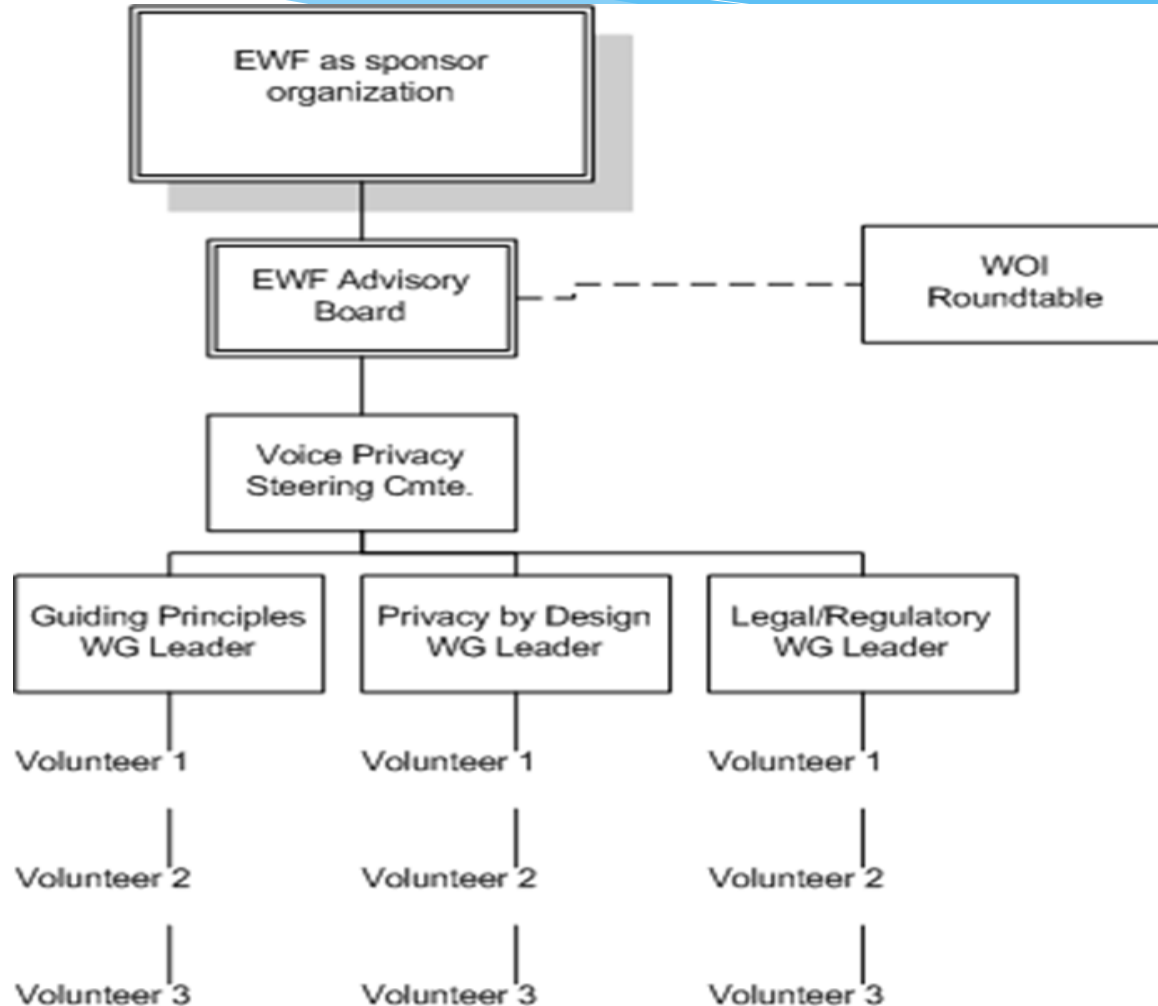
EWF as sponsor organization

EWF Advisory Board

WOI Roundtable

Voice Privacy Steering Cmte.

Guiding Principles WG Leader

Volunteer 1

Volunteer 2

Volunteer 3

Privacy by Design WG Leader

Volunteer 1

Volunteer 2

Volunteer 3

Legal/Regulatory WG Leader

Volunteer 1

Volunteer 2

Volunteer 3